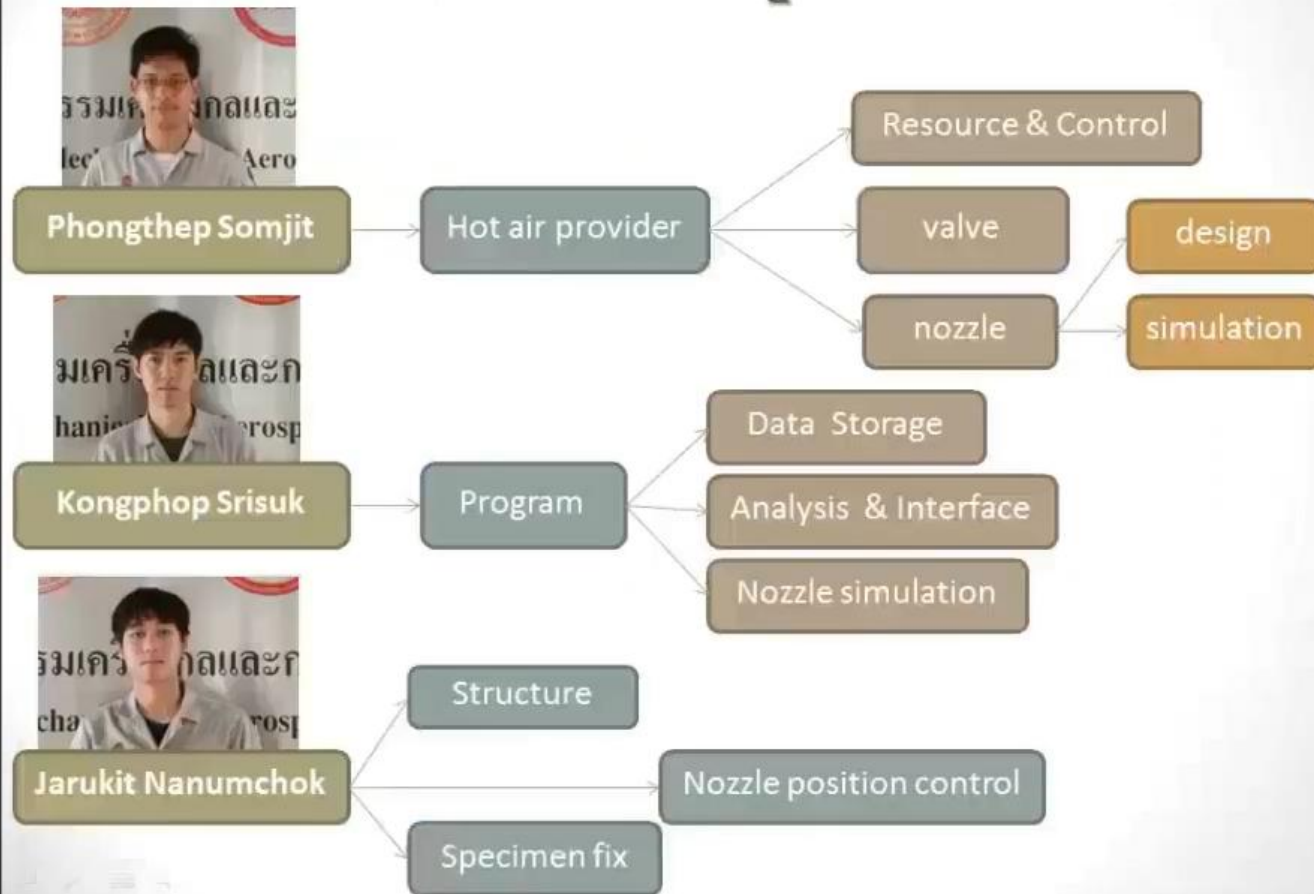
Phongthep Somjit

Hot air provider

Resource & Control

valve

nozzle

design

simulation

Kongphop Srisuk

Program

Data Storage

Analysis & Interface

Nozzle simulation

Jarukit Nanumchok

Structure

Nozzle position control

Specimen fix